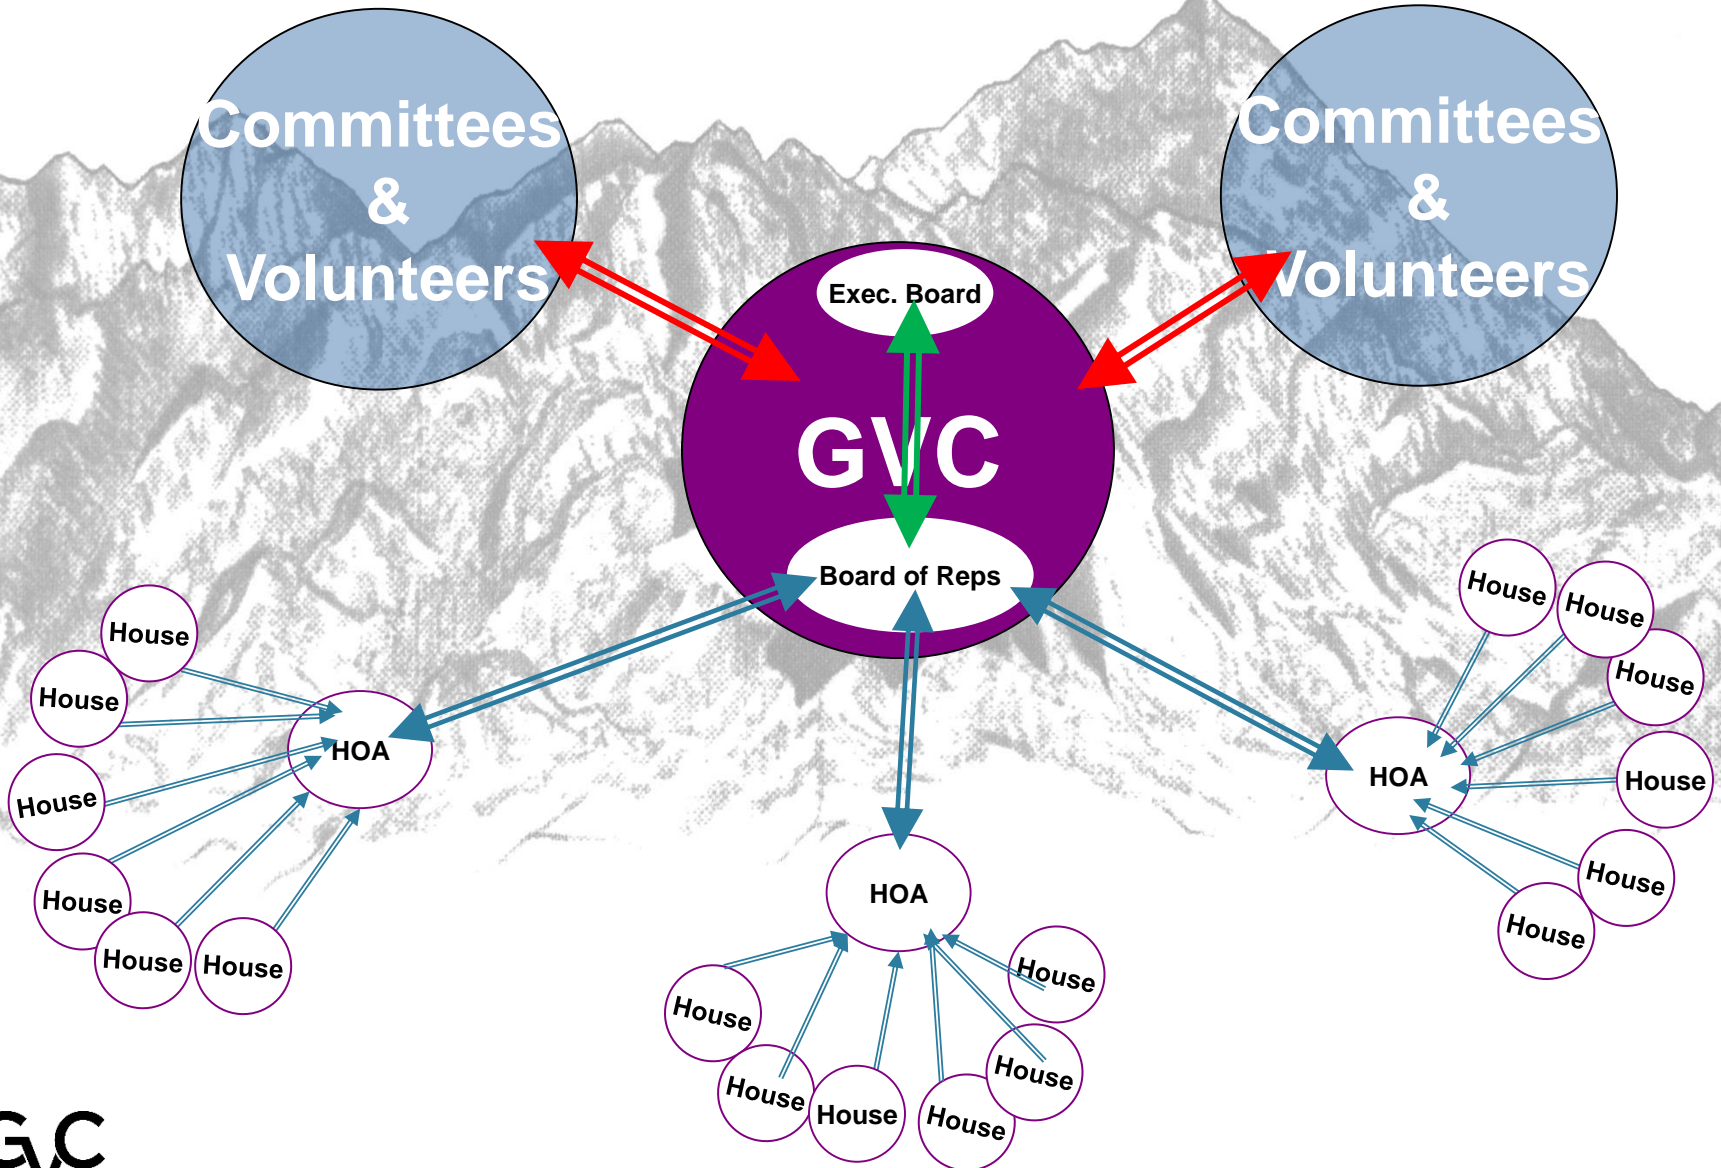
Committees
&
Volunteers

Committees
&
Volunteers

Exec. Board

GVC

Board of Reps

House
House
House
House
House
House
HOA

HOA
House
House
House
House
House
House

House
House
House
House
House
House
HOA

GVC